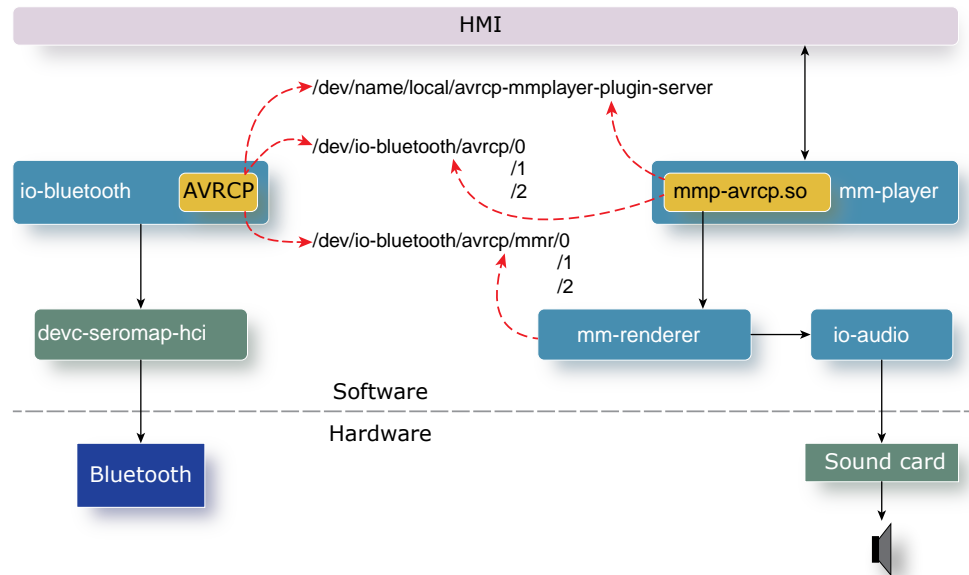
HMI

/dev/name/local/avrcp-mmplayer-plugin-server

/dev/io-bluetooth/avrcp/0
/1
/2

io-bluetooth AVRCP

mmp-avrcp.so mm-player

/dev/io-bluetooth/avrcp/mmr/0
/1
/2

devc-seromap-hci

mm-renderer

io-audio

Software

Hardware

Bluetooth

Sound card